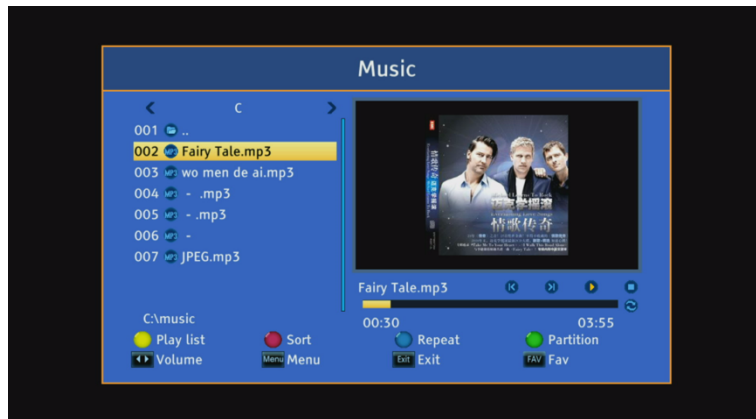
Music

C

001 ..
002 Fairy Tale.mp3
003 wo men de ai.mp3
004 - .mp3
005 - .mp3
006 -
007 JPEG.mp3

C:\music

Fairy Tale.mp3

00:30 03:55

Play list
Sort
Repeat
Partition
Volume
Menu Menu
Exit Exit
FAV Fav